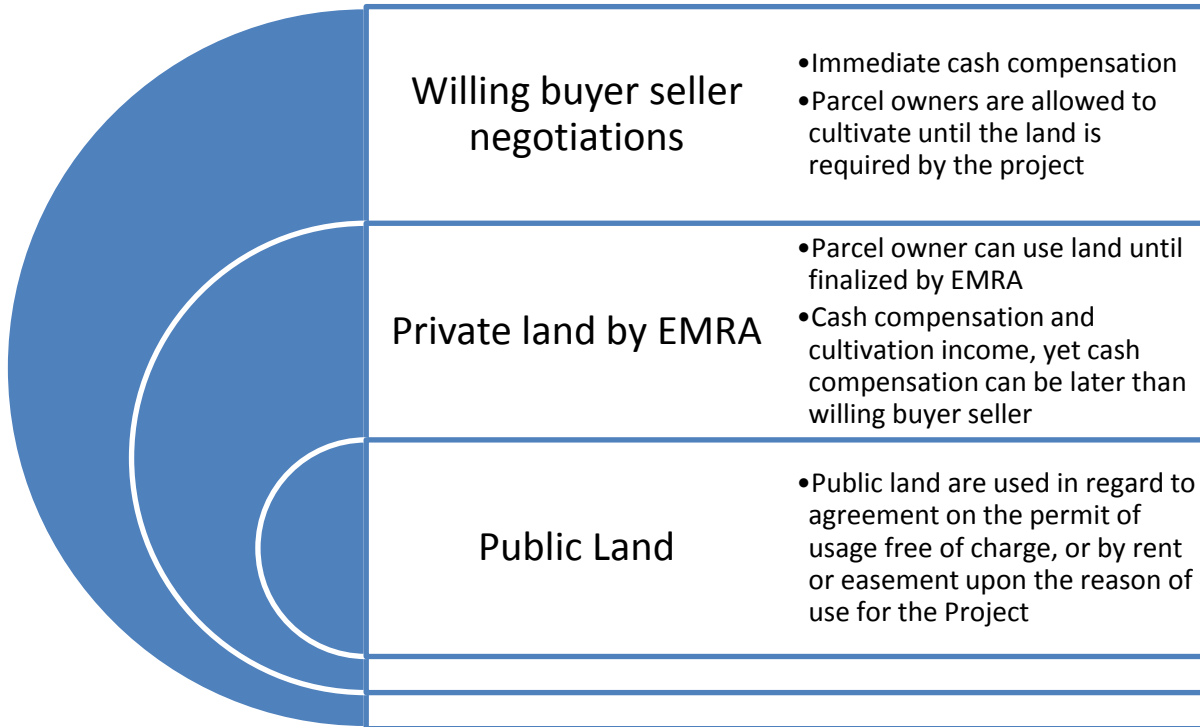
Willing buyer seller negotiations

•Immediate cash compensation
•Parcel owners are allowed to cultivate until the land is required by the project

Private land by EMRA

•Parcel owner can use land until finalized by EMRA
•Cash compensation and cultivation income, yet cash compensation can be later than willing buyer seller

Public Land

•Public land are used in regard to agreement on the permit of usage free of charge, or by rent or easement upon the reason of use for the Project